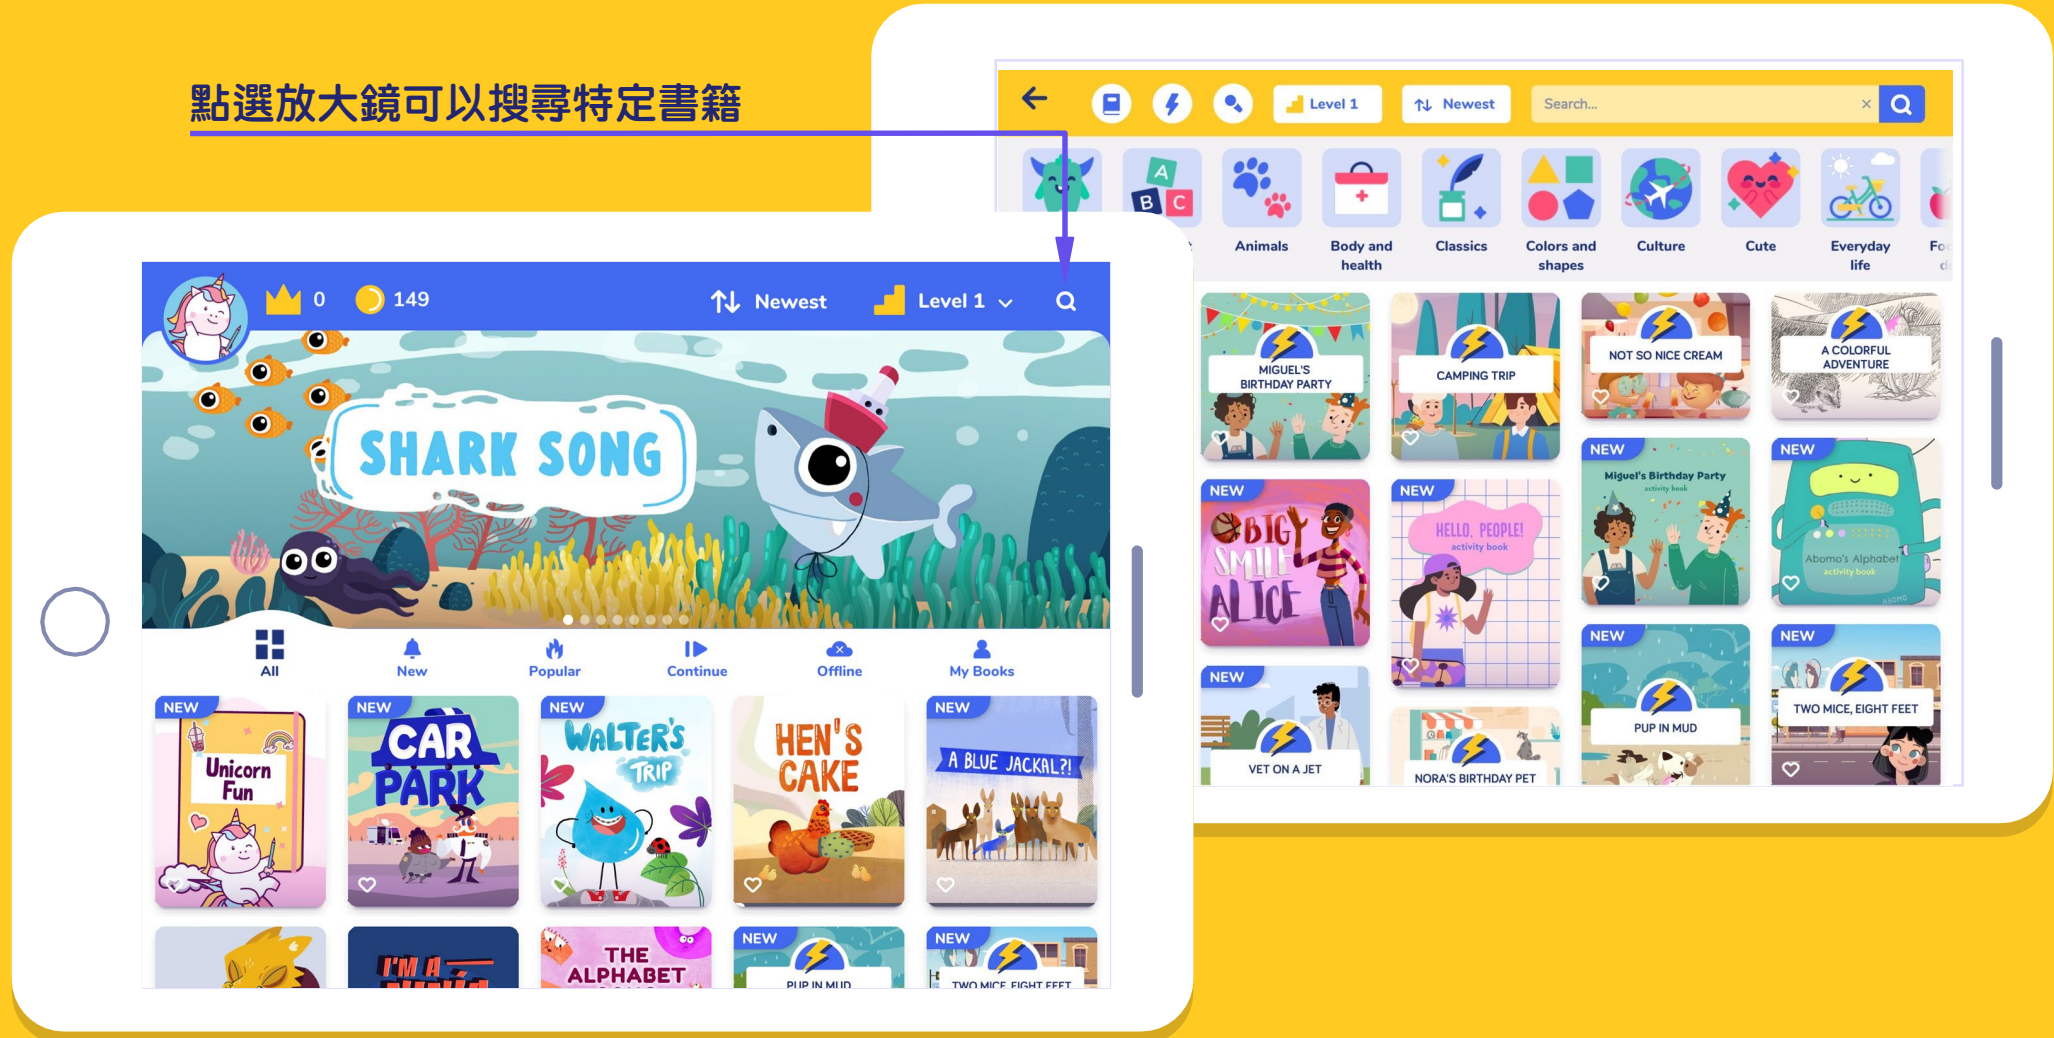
點選放大鏡可以搜尋特定書籍

Level 1
Newest
Search...

Animals
Body and health
Classics
Colors and shapes
Culture
Cute
Everyday life
Fo

MIGUEL'S BIRTHDAY PARTY
CAMPING TRIP
NOT SO NICE CREAM
A COLORFUL ADVENTURE
NEW
BIG SMILE ALICE
NEW
HELLO, PEOPLE! activity book
NEW
Miguel's Birthday Party activity book
NEW
Abomo's Alphabet activity book
NEW
VET ON A JET
NORA'S BIRTHDAY PET
NEW
PUP IN MUD
NEW
TWO MICE, EIGHT FEET

0
149
Newest
Level 1

SHARK SONG

All
New
Popular
Continue
Offline
My Books

NEW
Unicorn Fun
NEW
CAR PARK
NEW
WALTER'S TRIP
HEN'S CAKE
NEW
A BLUE JACKAL?!

I'M A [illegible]
THE ALPHABET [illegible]
NEW
PUP IN MUD
NEW
TWO MICE, EIGHT FEET